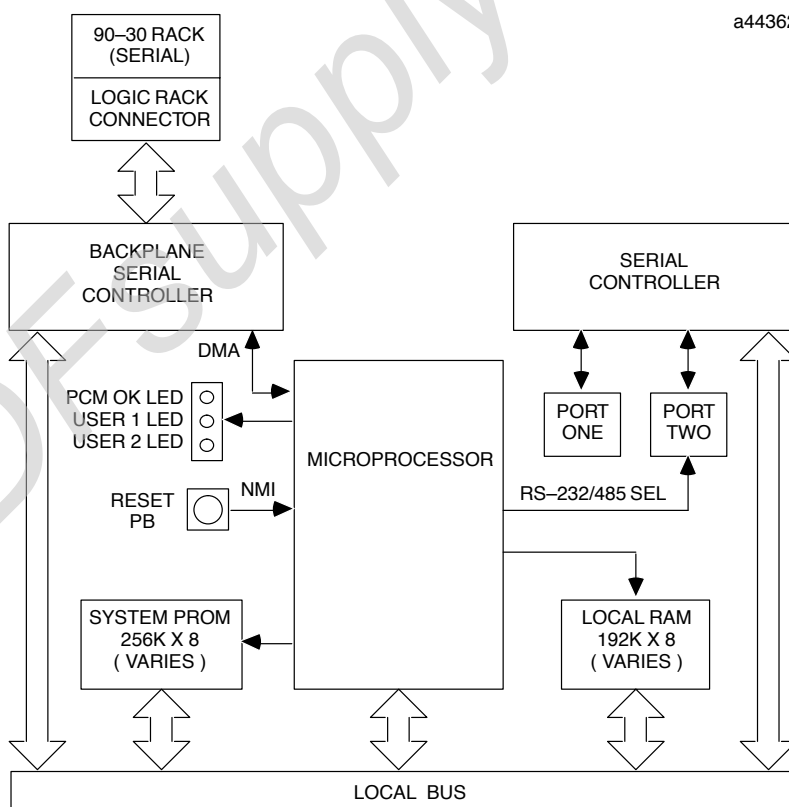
a44362

90–30 RACK (SERIAL)

LOGIC RACK CONNECTOR

BACKPLANE SERIAL CONTROLLER

SERIAL CONTROLLER

DMA

PCM OK LED
USER 1 LED
USER 2 LED

PORT ONE

PORT TWO

MICROPROCESSOR

RESET PB

NMI

RS–232/485 SEL

SYSTEM PROM 256K X 8 ( VARIES )

LOCAL RAM 192K X 8 ( VARIES )

LOCAL BUS